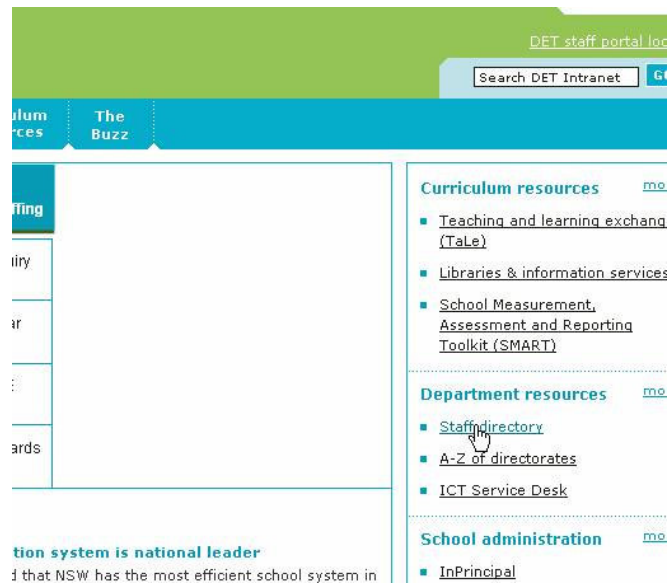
DET staff portal loc

Search DET Intranet

Gi

ulum
rces

The Buzz

ffing

uiry

ar

ards

tion system is national leader

d that NSW has the most efficient school system in

Curriculum resources

mo

Teaching and learning exchang (TaLe)

Libraries & information services

School Measurement, Assessment and Reporting Toolkit (SMART)

Department resources

mo

Staff directory

A-Z of directorates

ICT Service Desk

School administration

mo

InPrincipal